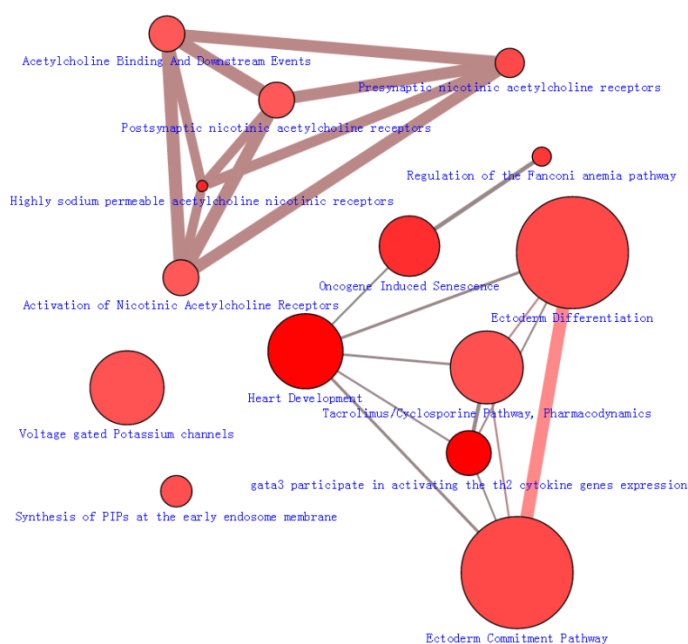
Acetylcholine Binding And Downstream Events

Presynaptic nicotinic acetylcholine receptors

Postsynaptic nicotinic acetylcholine receptors

Regulation of the Fanconi anemia pathway

Highly sodium permeable acetylcholine nicotinic receptors

Oncogene Induced Senescence

Activation of Nicotinic Acetylcholine Receptors

Ectoderm Differentiation

Heart Development

Tacrolimus/Cyclosporine Pathway, Pharmacodynamics

Voltage gated Potassium channels

gata3 participate in activating the th2 cytokine genes expression

Synthesis of PIPs at the early endosome membrane

Ectoderm Commitment Pathway